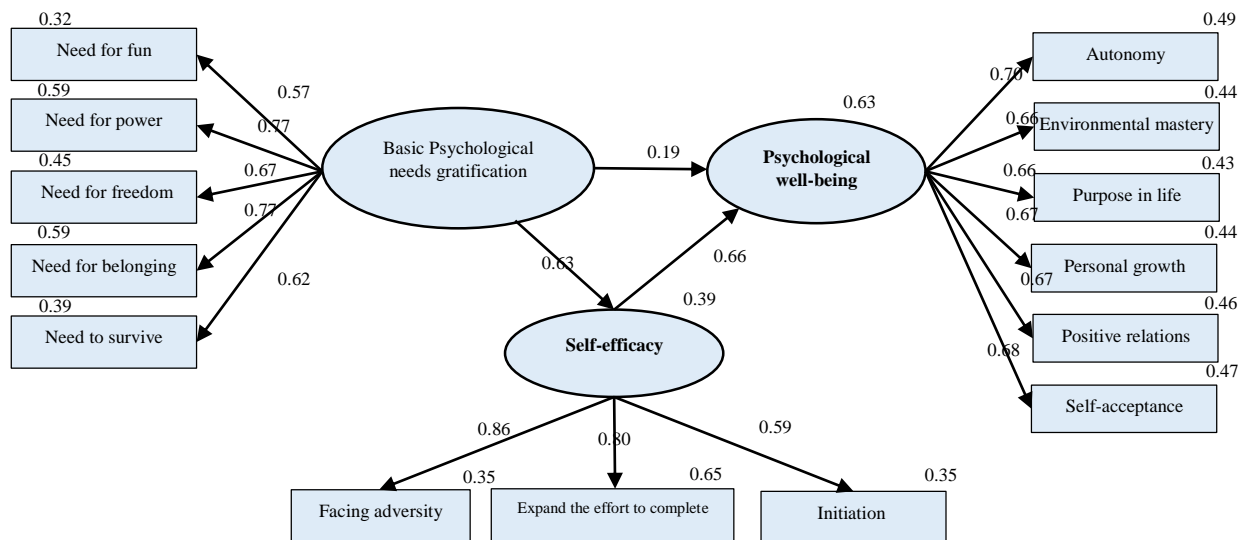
0.32
Need for fun
0.57
0.59
Need for power
0.77
0.45
Need for freedom
0.67
0.77
0.59
Need for belonging
0.62
0.39
Need to survive

Basic Psychological needs gratification
0.19
0.63
0.66
0.39
Self-efficacy

0.63
Psychological well-being

0.49
0.70
Autonomy
0.44
0.66
Environmental mastery
0.66
0.43
Purpose in life
0.67
0.44
Personal growth
0.67
0.46
Positive relations
0.68
0.47
Self-acceptance

0.86
0.80
0.59
0.35
0.65
0.35
Facing adversity
Expand the effort to complete
Initiation